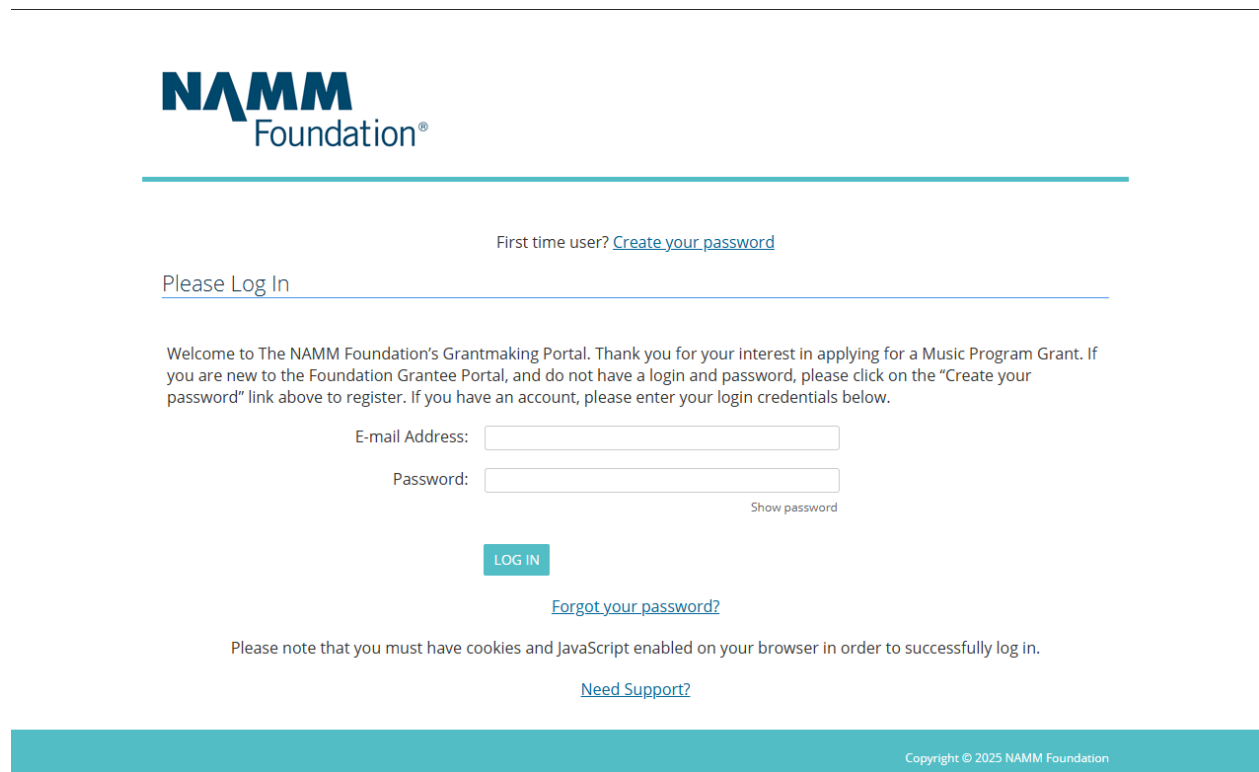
NAMM Foundation®

First time user? Create your password

Please Log In

Welcome to The NAMM Foundation's Grantmaking Portal. Thank you for your interest in applying for a Music Program Grant. If you are new to the Foundation Grantee Portal, and do not have a login and password, please click on the "Create your password" link above to register. If you have an account, please enter your login credentials below.

E-mail Address:

Password:

Show password

LOG IN

Forgot your password?

Please note that you must have cookies and JavaScript enabled on your browser in order to successfully log in.

Need Support?

Copyright © 2025 NAMM Foundation